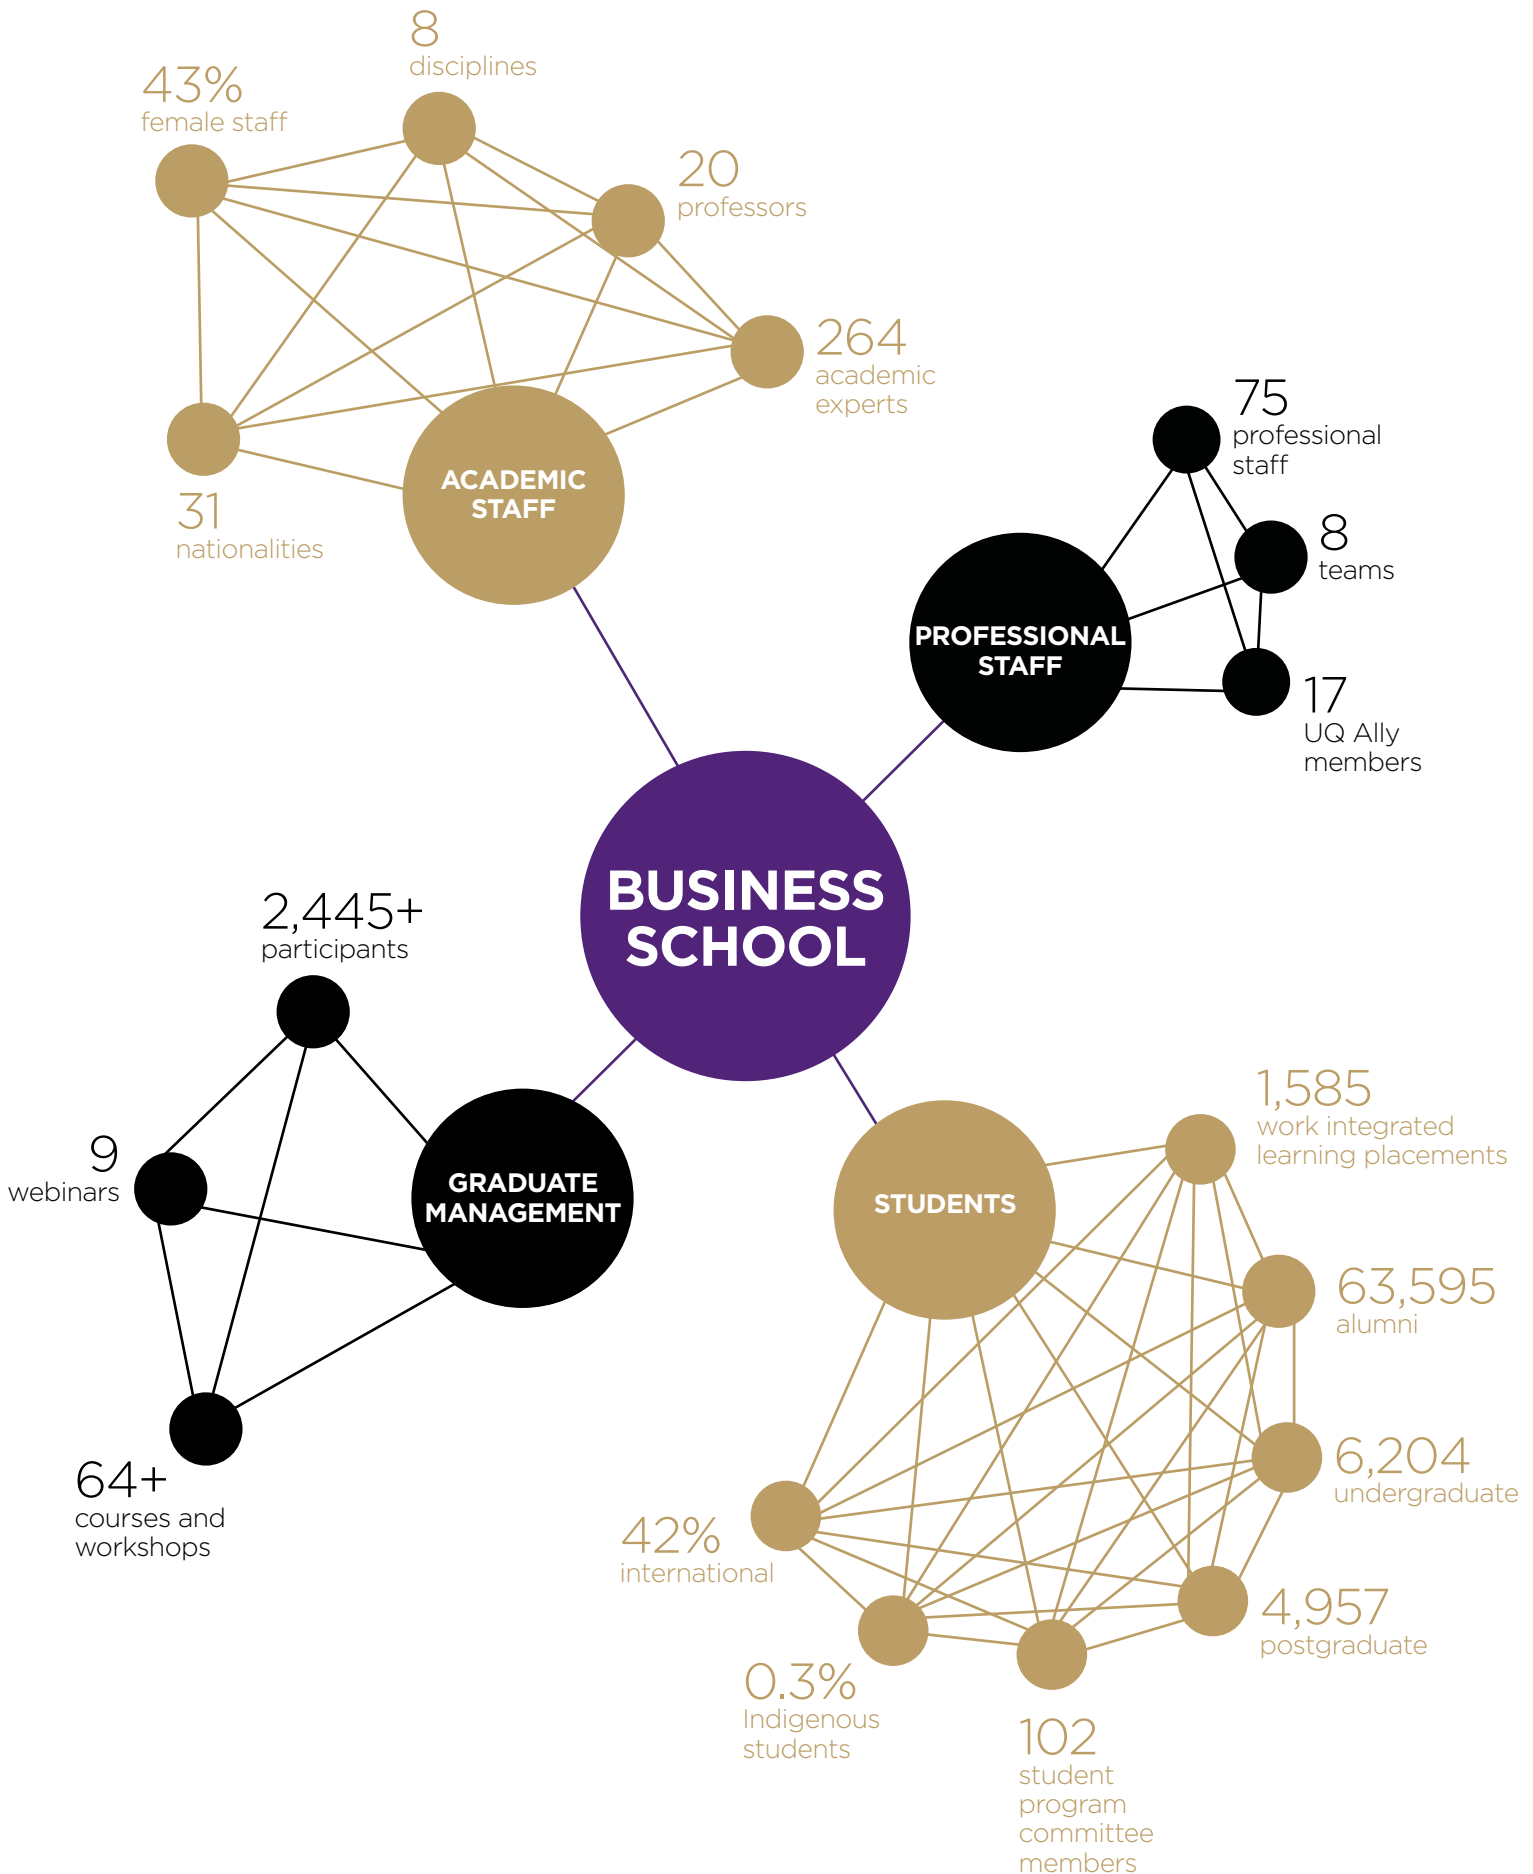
8
disciplines

43%
female staff

20
professors

264
academic experts

ACADEMIC STAFF

31
nationalities

75
professional staff

8
teams

PROFESSIONAL STAFF

17
UQ Ally members

BUSINESS SCHOOL

2,445+
participants

9
webinars

GRADUATE MANAGEMENT

64+
courses and workshops

1,585
work integrated learning placements

STUDENTS

63,595
alumni

6,204
undergraduate

42%
international

4,957
postgraduate

0.3%
Indigenous students

102
student program committee members